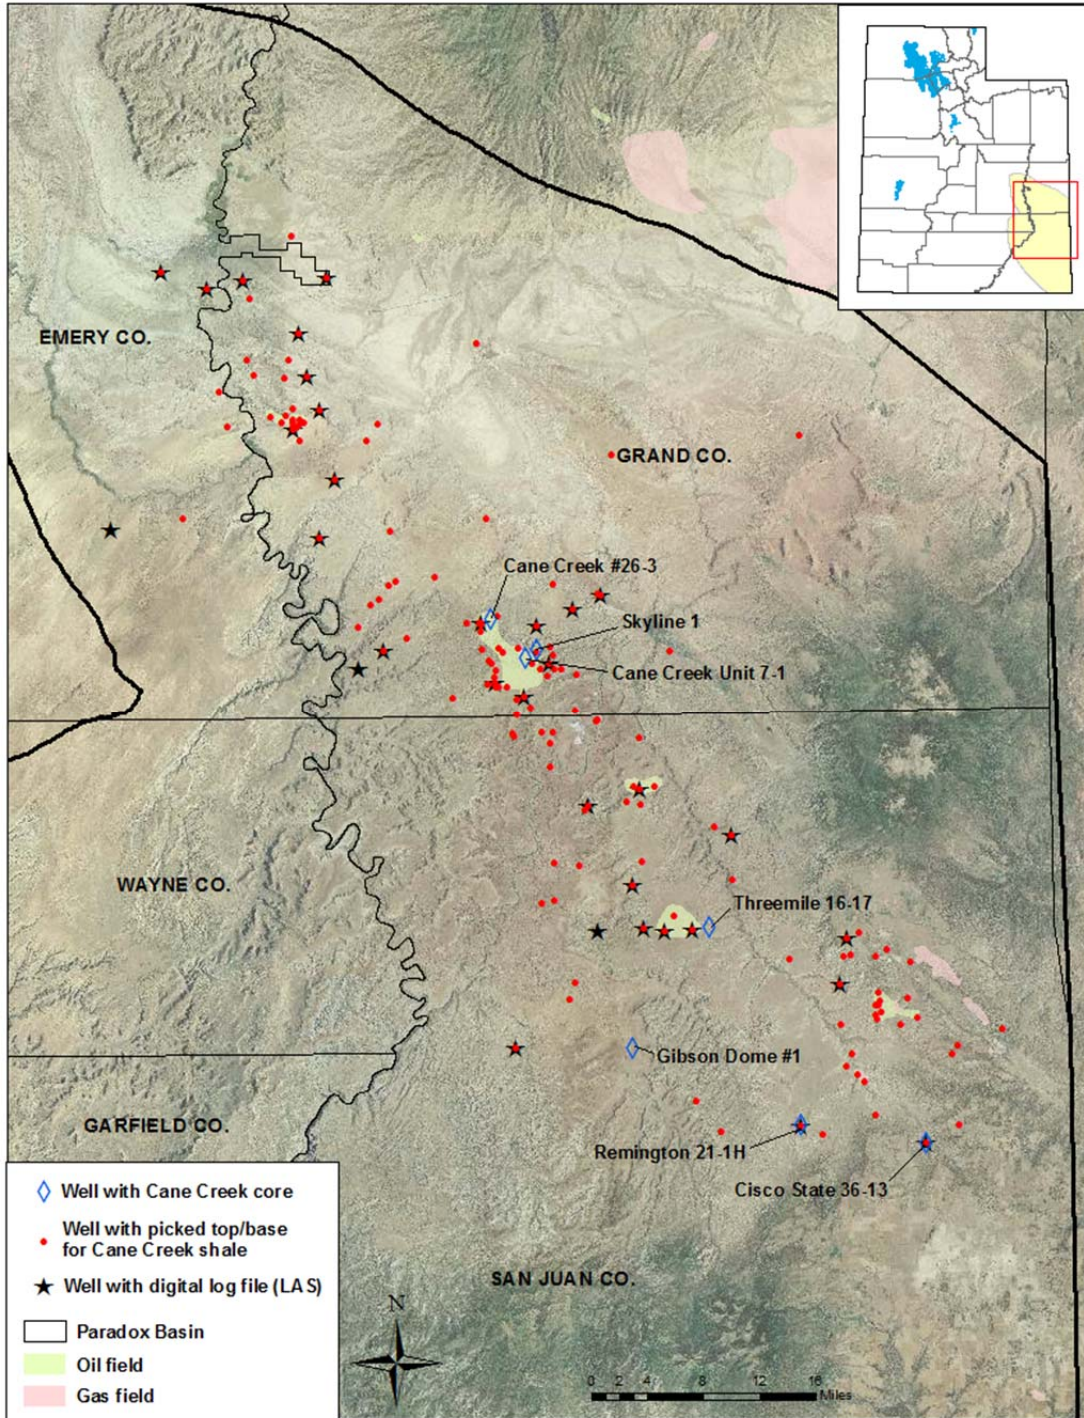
EMERY CO.

GRAND CO.

Cane Creek #26-3

Skyline 1

Cane Creek Unit 7-1

WAYNE CO.

Threemile 16-17

Gibson Dome #1

GARFIELD CO.

Remington 21-1H

Cisco State 36-13

SAN JUAN CO.

Well with Cane Creek core

Well with picked top/base for Cane Creek shale

Well with digital log file (LAS)

Paradox Basin

Oil field

Gas field

N

0 2 4 8 12 16 Miles